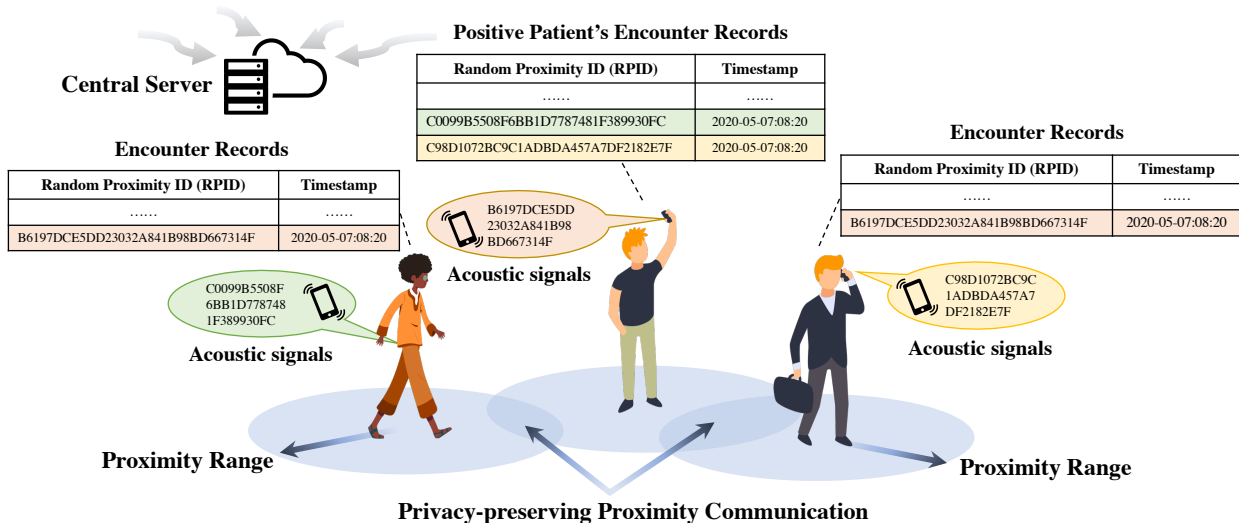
Central Server

Positive Patient's Encounter Records

| Random Proximity ID (RPID) | Timestamp |
|---|---|
| ...... | ...... |
| C0099B5508F6BB1D7787481F389930FC | 2020-05-07:08:20 |
| C98D1072BC9C1ADBDA457A7DF2182E7F | 2020-05-07:08:20 |

Encounter Records

| Random Proximity ID (RPID) | Timestamp |
|---|---|
| ...... | ...... |
| B6197DCE5DD23032A841B98BD667314F | 2020-05-07:08:20 |

Encounter Records

| Random Proximity ID (RPID) | Timestamp |
|---|---|
| ...... | ...... |
| B6197DCE5DD23032A841B98BD667314F | 2020-05-07:08:20 |

B6197DCE5DD 23032A841B98 BD667314F

Acoustic signals

C0099B5508F 6BB1D778748 1F389930FC

Acoustic signals

C98D1072BC9C 1ADBDA457A7 DF2182E7F

Acoustic signals

Proximity Range

Proximity Range

Privacy-preserving Proximity Communication